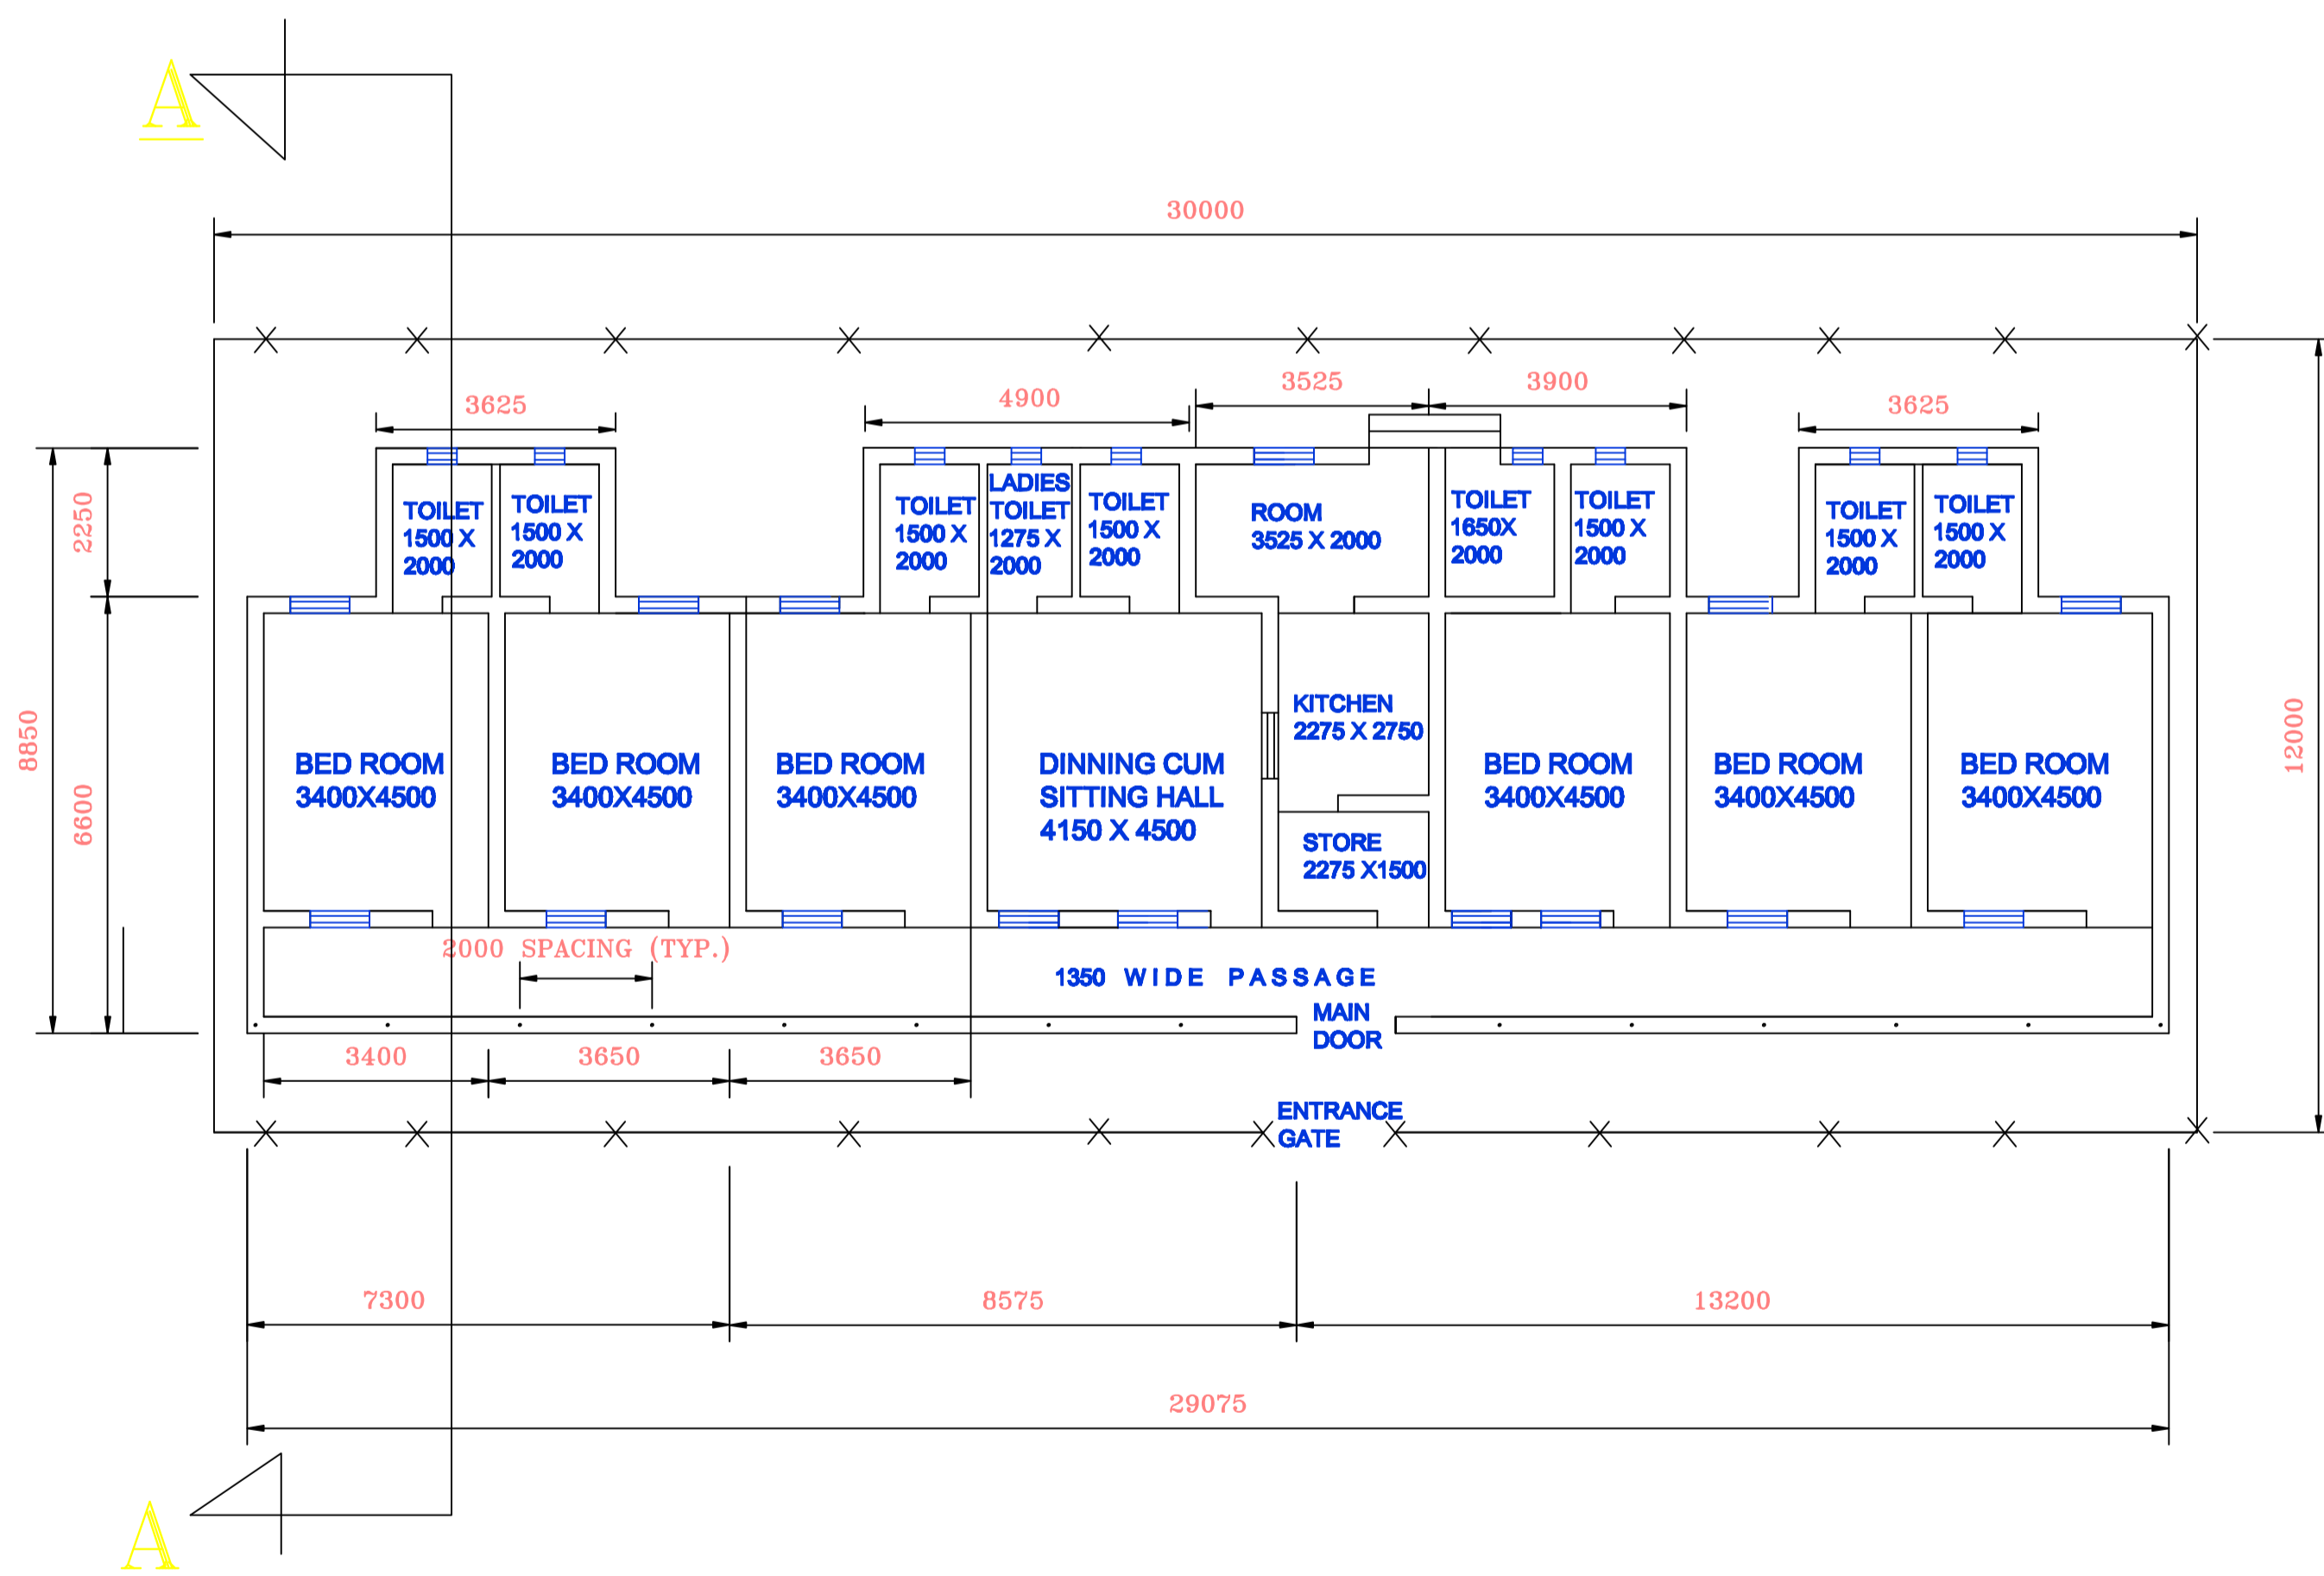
A

30000

3625

4900

3525

3900

3625

2250

8850

6600

12000

TOILET
1500 X
2000

TOILET
1500 X
2000

TOILET
1500 X
2000

LADIES
TOILET
1275 X
2000

TOILET
1500 X
2000

ROOM
3525 X 2000

TOILET
1650X
2000

TOILET
1500 X
2000

TOILET
1500 X
2000

TOILET
1500 X
2000

BED ROOM
3400X4500

BED ROOM
3400X4500

BED ROOM
3400X4500

DINNING CUM
SITTING HALL
4150 X 4500

KITCHEN
2275 X 2750

STORE
2275 X1500

BED ROOM
3400X4500

BED ROOM
3400X4500

BED ROOM
3400X4500

2000 SPACING (TYP.)

1350 WIDE PASSAGE

MAIN
DOOR

3400

3650

3650

ENTRANCE
GATE

7300

8575

13200

29075

A